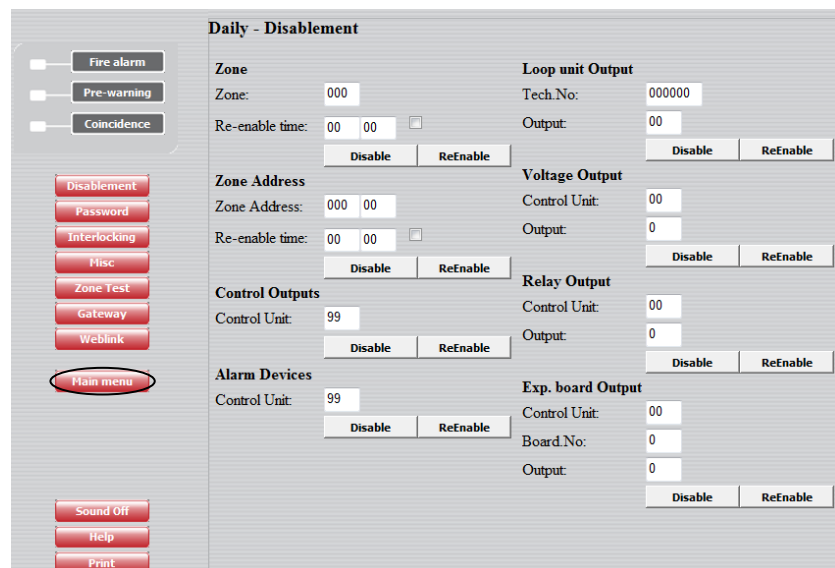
Fire alarm
Pre-warning
Coincidence

Disablement
Password
Interlocking
Misc
Zone Test
Gateway
Weblink

Main menu

Sound Off
Help
Print

Daily - Disablement

Zone
Zone: 000
Re-enable time: 00 00
Disable ReEnable

Zone Address
Zone Address: 000 00
Re-enable time: 00 00
Disable ReEnable

Control Outputs
Control Unit: 99
Disable ReEnable

Alarm Devices
Control Unit: 99
Disable ReEnable

Loop unit Output
Tech.No: 000000
Output: 00
Disable ReEnable

Voltage Output
Control Unit: 00
Output: 0
Disable ReEnable

Relay Output
Control Unit: 00
Output: 0
Disable ReEnable

Exp. board Output
Control Unit: 00
Board.No: 0
Output: 0
Disable ReEnable